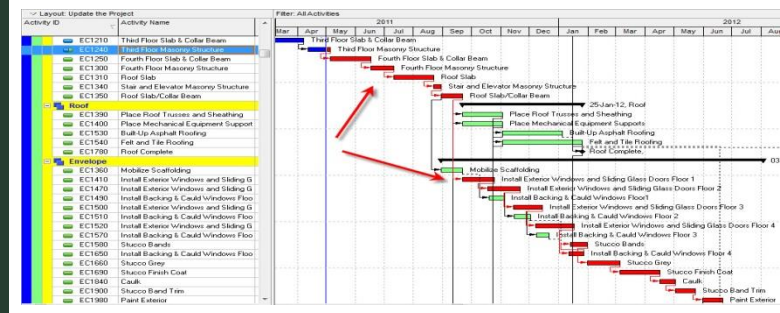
Layout: Update the Project

Filter: All Activities

| Activity ID | Activity Name |
|---|---|
| EC1210 | Third Floor Slab & Collar Beam |
| EC1240 | Third Floor Masonry Structure |
| EC1250 | Fourth Floor Slab & Collar Beam |
| EC1300 | Fourth Floor Masonry Structure |
| EC1310 | Roof Slab |
| EC1340 | Stair and Elevator Masonry Structure |
| EC1350 | Roof Slab/Collar Beam |
| Roof | |
| EC1390 | Place Roof Trusses and Sheathing |
| EC1400 | Place Mechanical Equipment Support |
| EC1530 | Built-Up Asphalt Roofing |
| EC1540 | Felt and Tile Roofing |
| EC1780 | Roof Complete |
| Envelope | |
| EC1360 | Mobilize Scaffolding |
| EC1410 | Install Exterior Windows and Sliding G |
| EC1470 | Install Exterior Windows and Sliding G |
| EC1490 | Install Backing & Cauld Windows Floo |
| EC1500 | Install Exterior Windows and Sliding G |
| EC1510 | Install Backing & Cauld Windows Floo |
| EC1520 | Install Exterior Windows and Sliding G |
| EC1570 | Install Backing & Cauld Windows Floo |
| EC1580 | Stucco Bands |
| EC1650 | Install Backing & Cauld Windows Floo |
| EC1660 | Stucco Grey |
| EC1690 | Stucco Finish Coat |
| EC1840 | Caulk |
| EC1700 | Stucco Band Trim |
| EC1980 | Paint Exterior |

2011 | 2012
Mar | Apr | May | Jun | Jul | Aug | Sep | Oct | Nov | Dec | Jan | Feb | Mar | Apr | May | Jun | Jul

Third Floor Slab & Collar Beam
Third Floor Masonry Structure
Fourth Floor Slab & Collar Beam
Fourth Floor Masonry Structure
Roof Slab
Stair and Elevator Masonry Structure
Roof Slab/Collar Beam
25-Jan-12, Roof
Place Roof Trusses and Sheathing
Place Mechanical Equipment Supports
Built-Up Asphalt Roofing
Felt and Tile Roofing
Roof Complete
03
Mobilize Scaffolding
Install Exterior Windows and Sliding Glass Doors Floor 1
Install Exterior Windows and Sliding Glass Doors Floor 2
Install Backing & Cauld Windows Floor1
Install Exterior Windows and Sliding Glass Doors Floor 3
Install Backing & Cauld Windows Floor 2
Install Exterior Windows and Sliding Glass Doors Floor 4
Install Backing & Cauld Windows Floor 3
Stucco Bands
Install Backing & Cauld Windows Floor 4
Stucco Grey
Stucco Finish Coat
Caulk
Stucco Band Trim
Paint Exterior